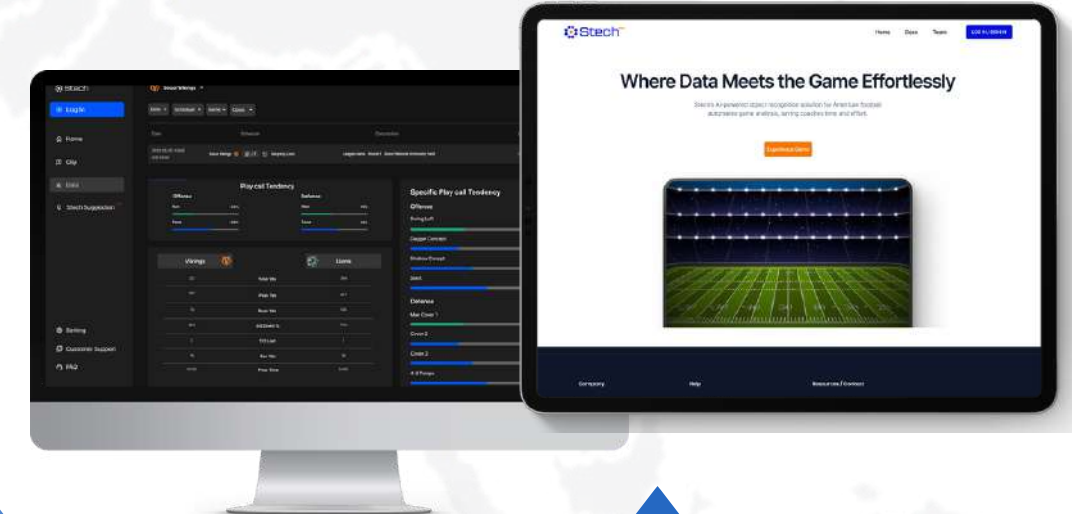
Stech
Log In
Home
Clip
Data
Stech Suggestion
Setting
Customer Support
FAQ
Play call Tendency
Offense
Defense
Vikings
Lions
Total Yds
Pass Yds
Rush Yds
1st Down
Specific Play call Tendency
Offense
Defense
Man Cover 1
Cover 2
Stech
Home
Docs
Team
Where Data Meets the Game Effortlessly
Experience Demo
Company
Help
Resources / Contact